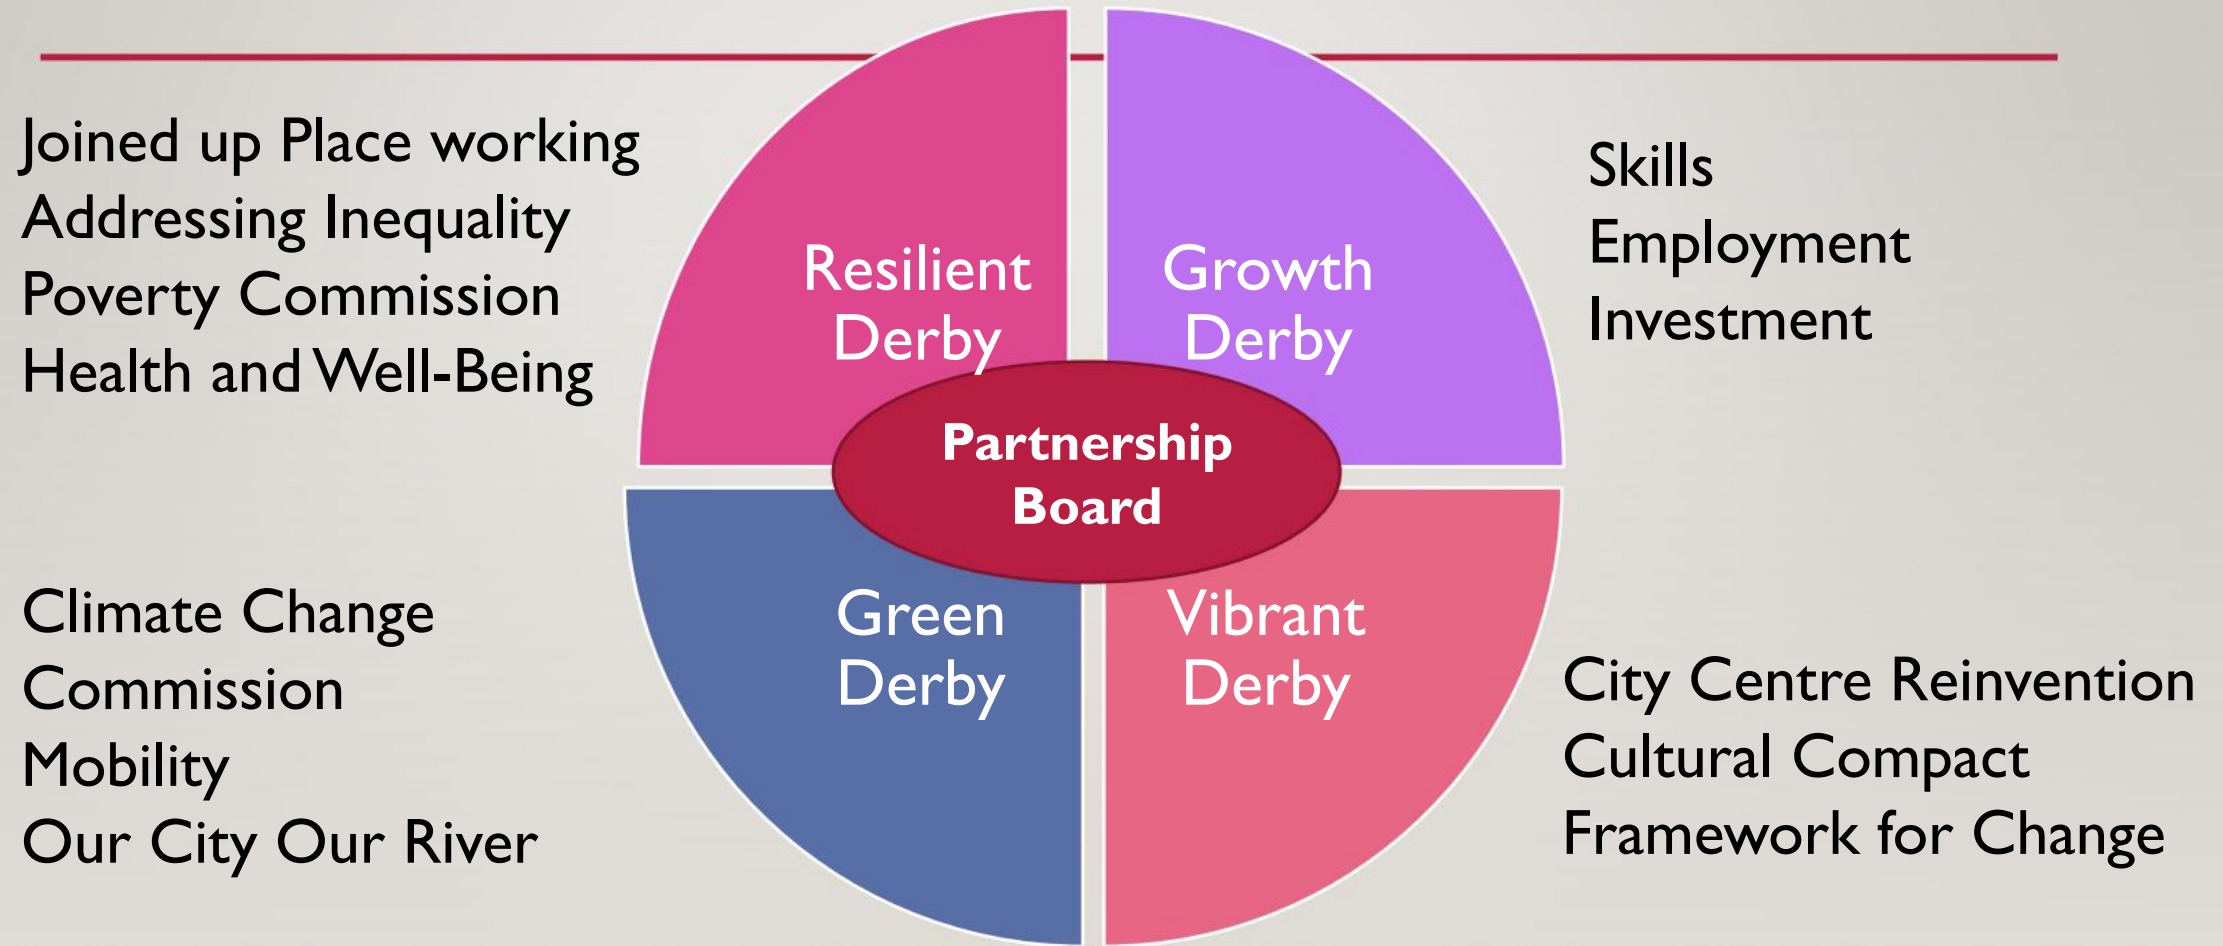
Joined up Place working
Addressing Inequality
Poverty Commission
Health and Well-Being

Resilient Derby

Growth Derby

Skills
Employment
Investment

Partnership Board

Climate Change Commission
Mobility
Our City Our River

Green Derby

Vibrant Derby

City Centre Reinvention
Cultural Compact
Framework for Change